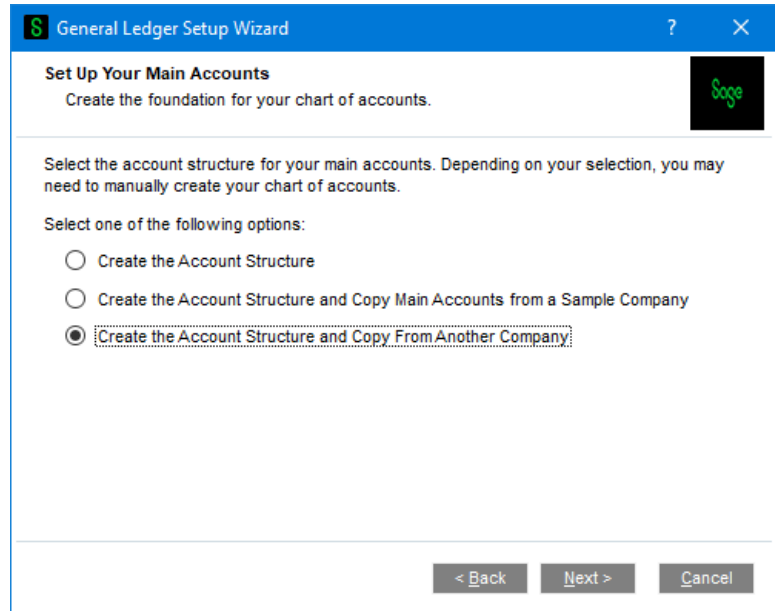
S General Ledger Setup Wizard ? ✕

Set Up Your Main Accounts
Create the foundation for your chart of accounts.

Sage

Select the account structure for your main accounts. Depending on your selection, you may need to manually create your chart of accounts.

Select one of the following options:

Create the Account Structure

Create the Account Structure and Copy Main Accounts from a Sample Company

Create the Account Structure and Copy From Another Company

< Back Next > Cancel